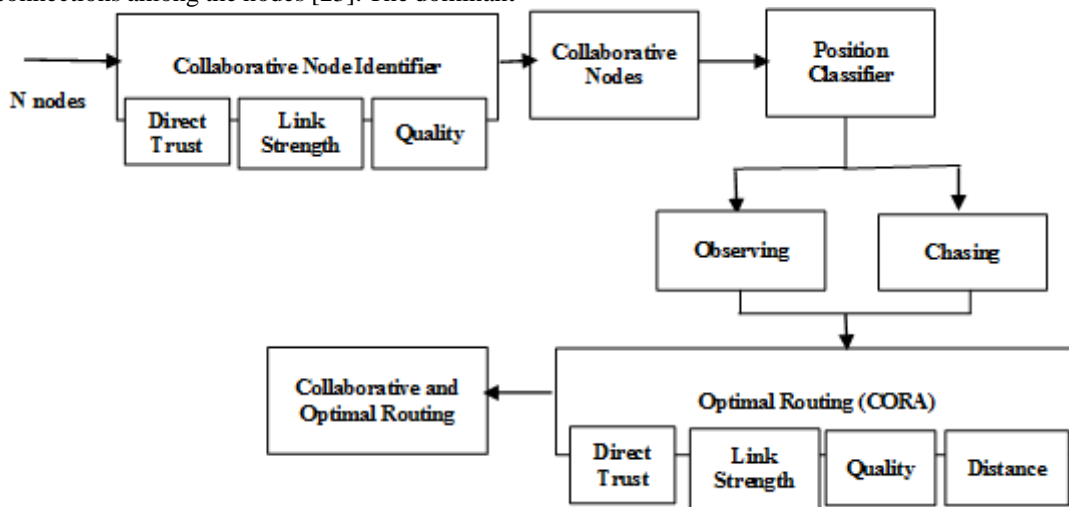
connections among the nodes [23]. The dominant

N nodes

Collaborative Node Identifier

Direct Trust

Link Strength

Quality

Collaborative Nodes

Position Classifier

Observing

Chasing

Collaborative and Optimal Routing

Optimal Routing (CORA)

Direct Trust

Link Strength

Quality

Distance